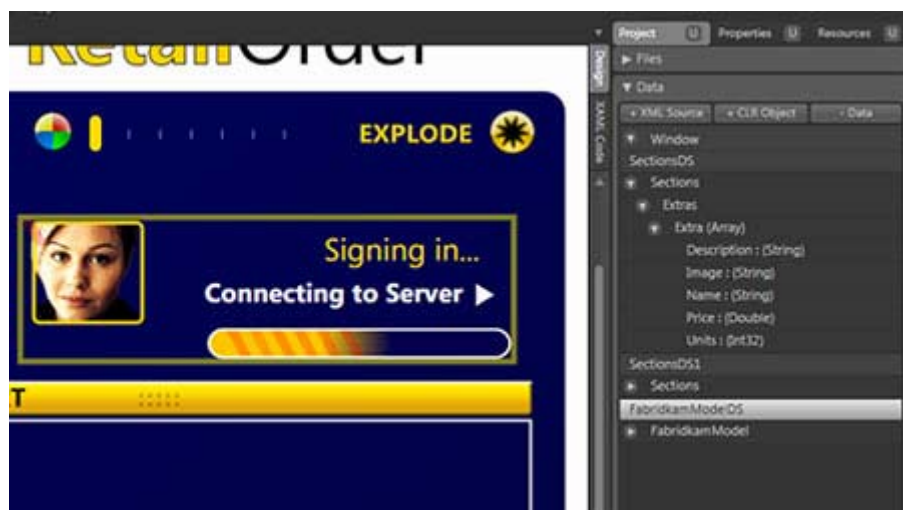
RetailOrder

EXPLODE

Signing in...

Connecting to Server

T

Design

XAML Code

Project
Properties
Resources

Files

Data

+ XML Source
+ CLR Object
- Data

Window

SectionsDS

Sections

Extras

Extra (Array)

Description : (String)

Image : (String)

Name : (String)

Price : (Double)

Units : (Int32)

SectionsDS1

Sections

FabrikamModelDS

FabrikamModel